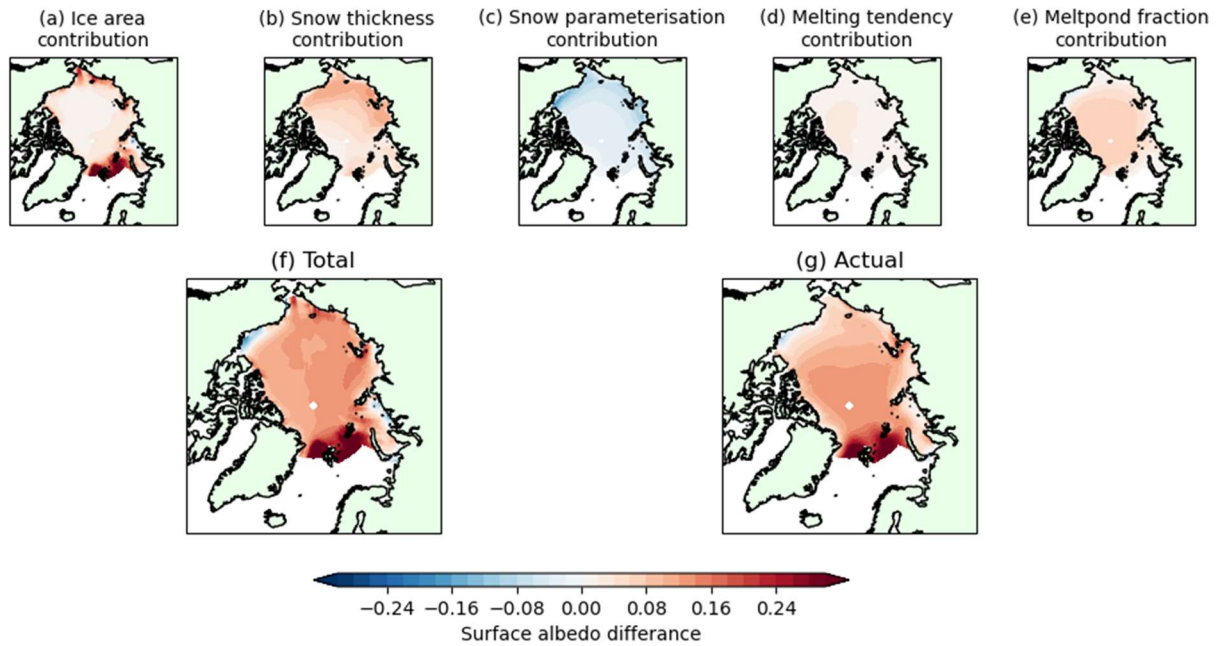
(a) Ice area contribution

(b) Snow thickness contribution

(c) Snow parameterisation contribution

(d) Melting tendency contribution

(e) Meltpond fraction contribution

(f) Total

(g) Actual

−0.24 −0.16 −0.08 0.00 0.08 0.16 0.24

Surface albedo differance